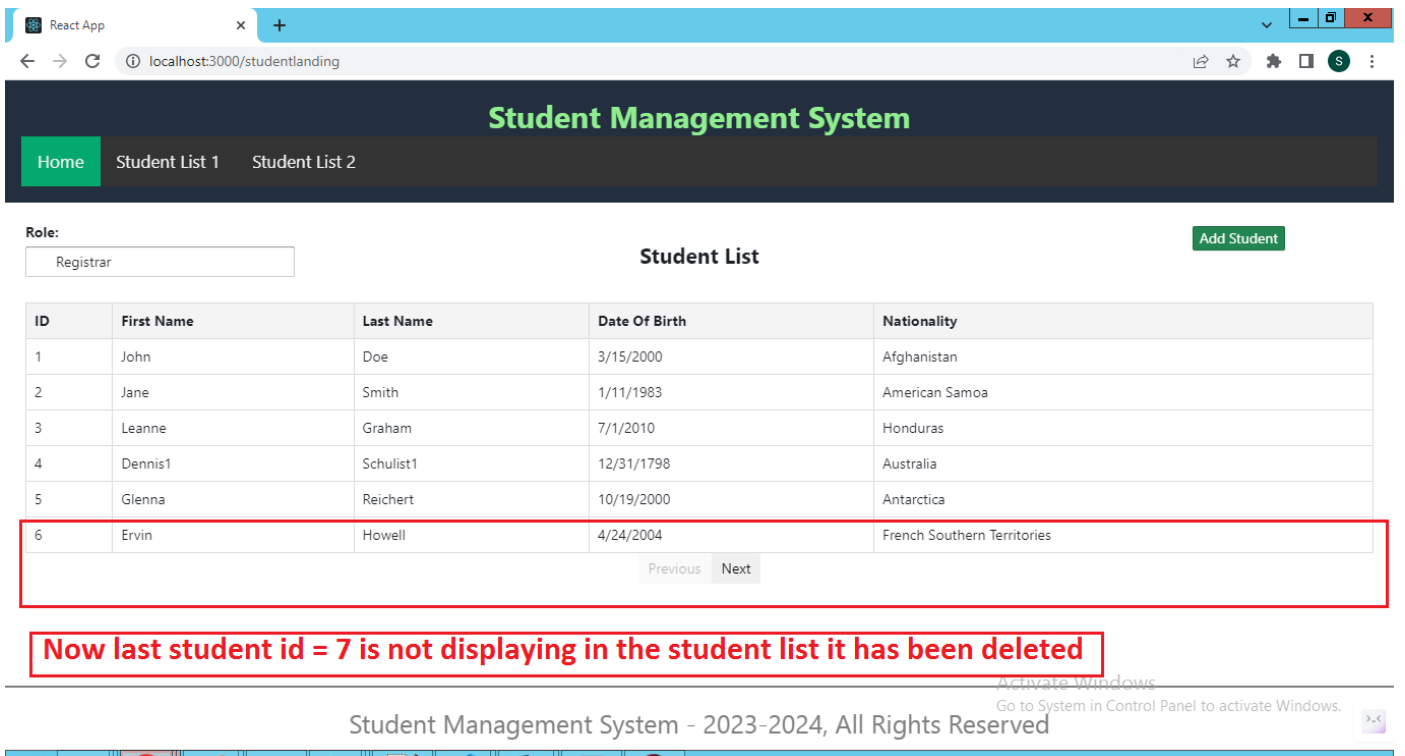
React App
localhost:3000/studentlanding

Student Management System

Home Student List 1 Student List 2

Role:
Registrar

Student List

Add Student

| ID | First Name | Last Name | Date Of Birth | Nationality |
|---|---|---|---|---|
| 1 | John | Doe | 3/15/2000 | Afghanistan |
| 2 | Jane | Smith | 1/11/1983 | American Samoa |
| 3 | Leanne | Graham | 7/1/2010 | Honduras |
| 4 | Dennis1 | Schulist1 | 12/31/1798 | Australia |
| 5 | Glenna | Reichert | 10/19/2000 | Antarctica |
| 6 | Ervin | Howell | 4/24/2004 | French Southern Territories |

Previous Next

Now last student id = 7 is not displaying in the student list it has been deleted

Activate Windows
Go to System in Control Panel to activate Windows.

Student Management System - 2023-2024, All Rights Reserved